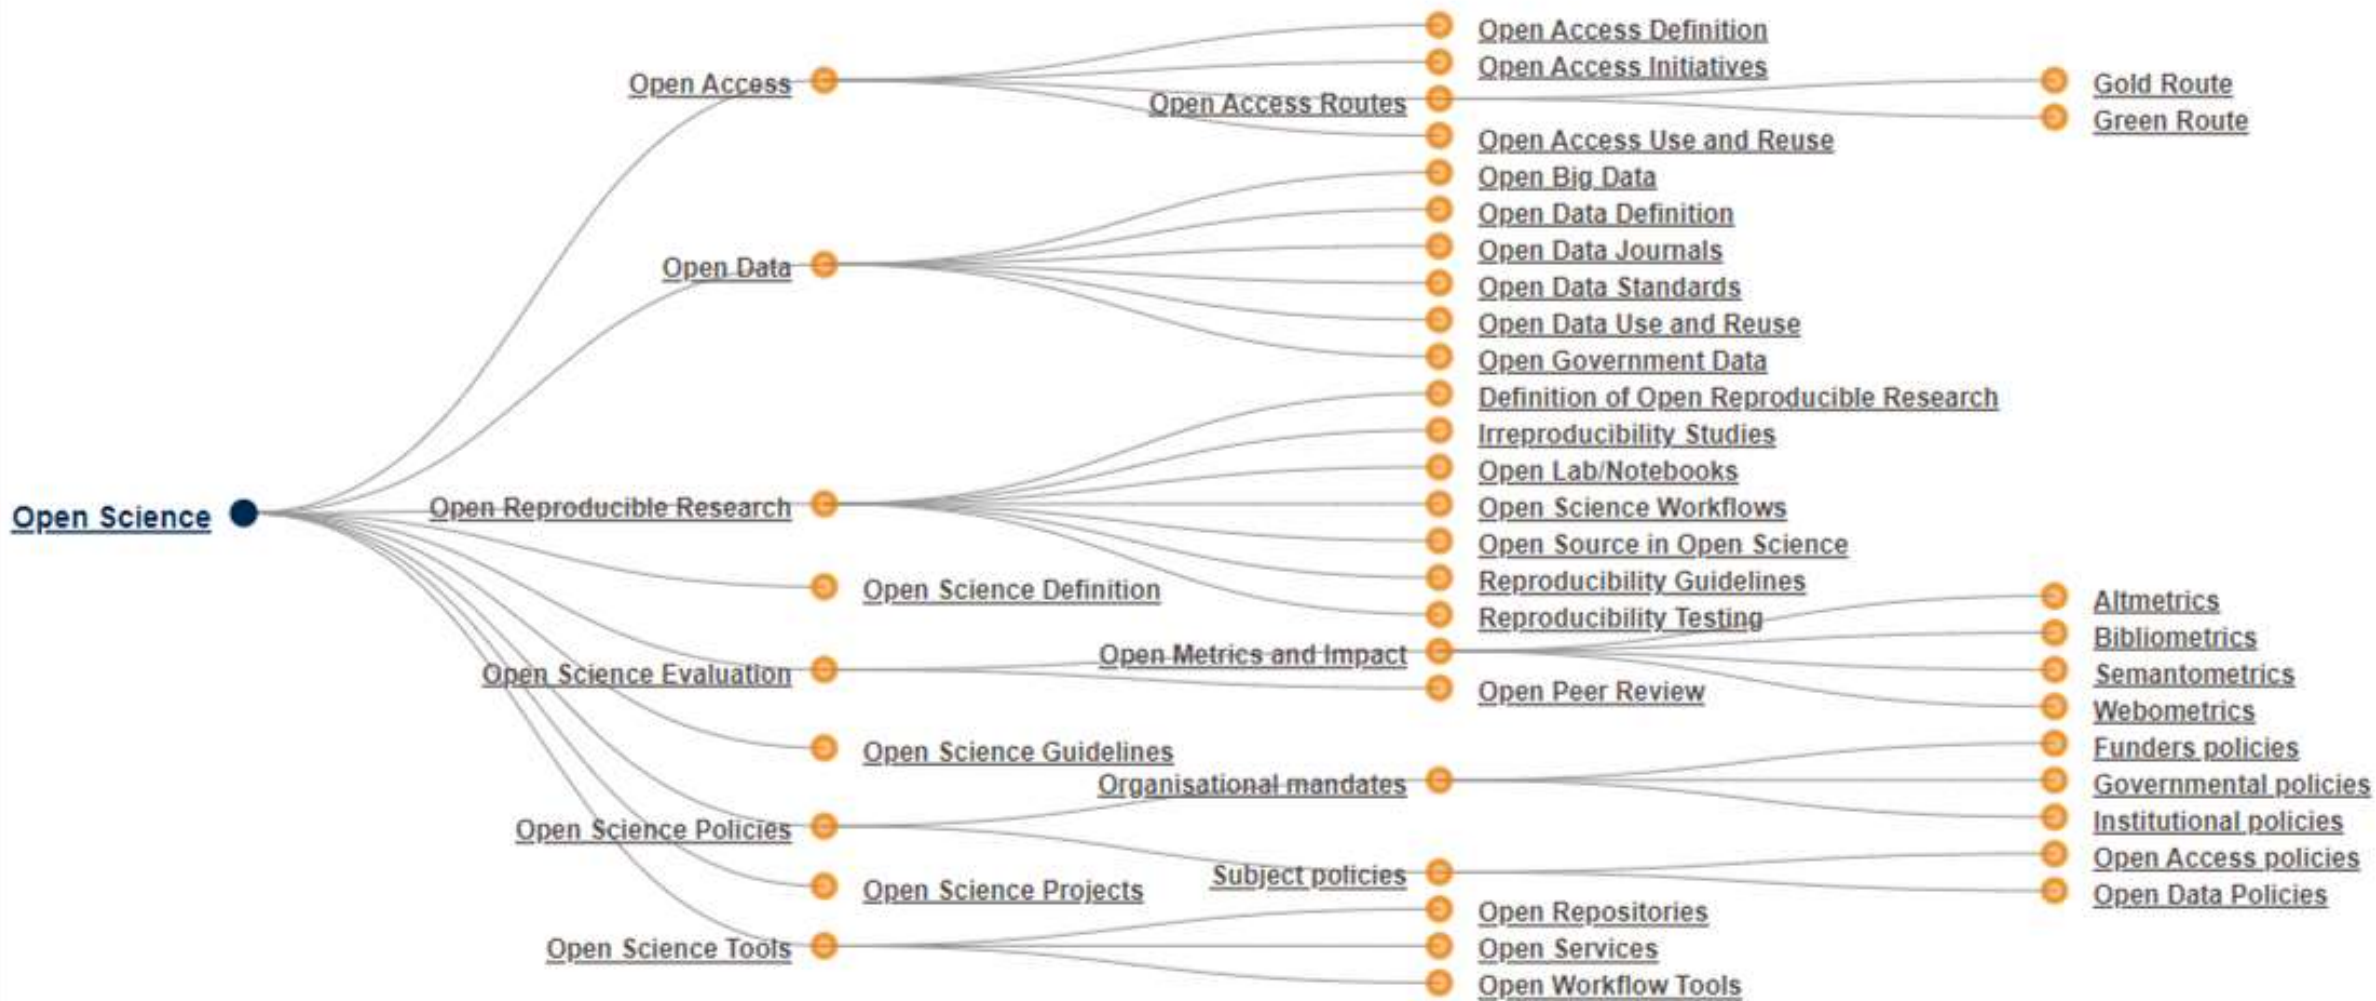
Open Science

Open Access
Open Access Definition
Open Access Initiatives
Open Access Routes
Gold Route
Green Route
Open Access Use and Reuse

Open Data
Open Big Data
Open Data Definition
Open Data Journals
Open Data Standards
Open Data Use and Reuse
Open Government Data

Open Reproducible Research
Definition of Open Reproducible Research
Irreproducibility Studies
Open Lab/Notebooks
Open Science Workflows
Open Source in Open Science
Reproducibility Guidelines
Reproducibility Testing

Open Science Definition

Open Science Evaluation
Open Metrics and Impact
Altmetrics
Bibliometrics
Semantometrics
Webometrics
Open Peer Review

Open Science Guidelines

Open Science Policies
Organisational mandates
Funders policies
Governmental policies
Institutional policies
Subject policies
Open Access policies
Open Data Policies

Open Science Projects

Open Science Tools
Open Repositories
Open Services
Open Workflow Tools